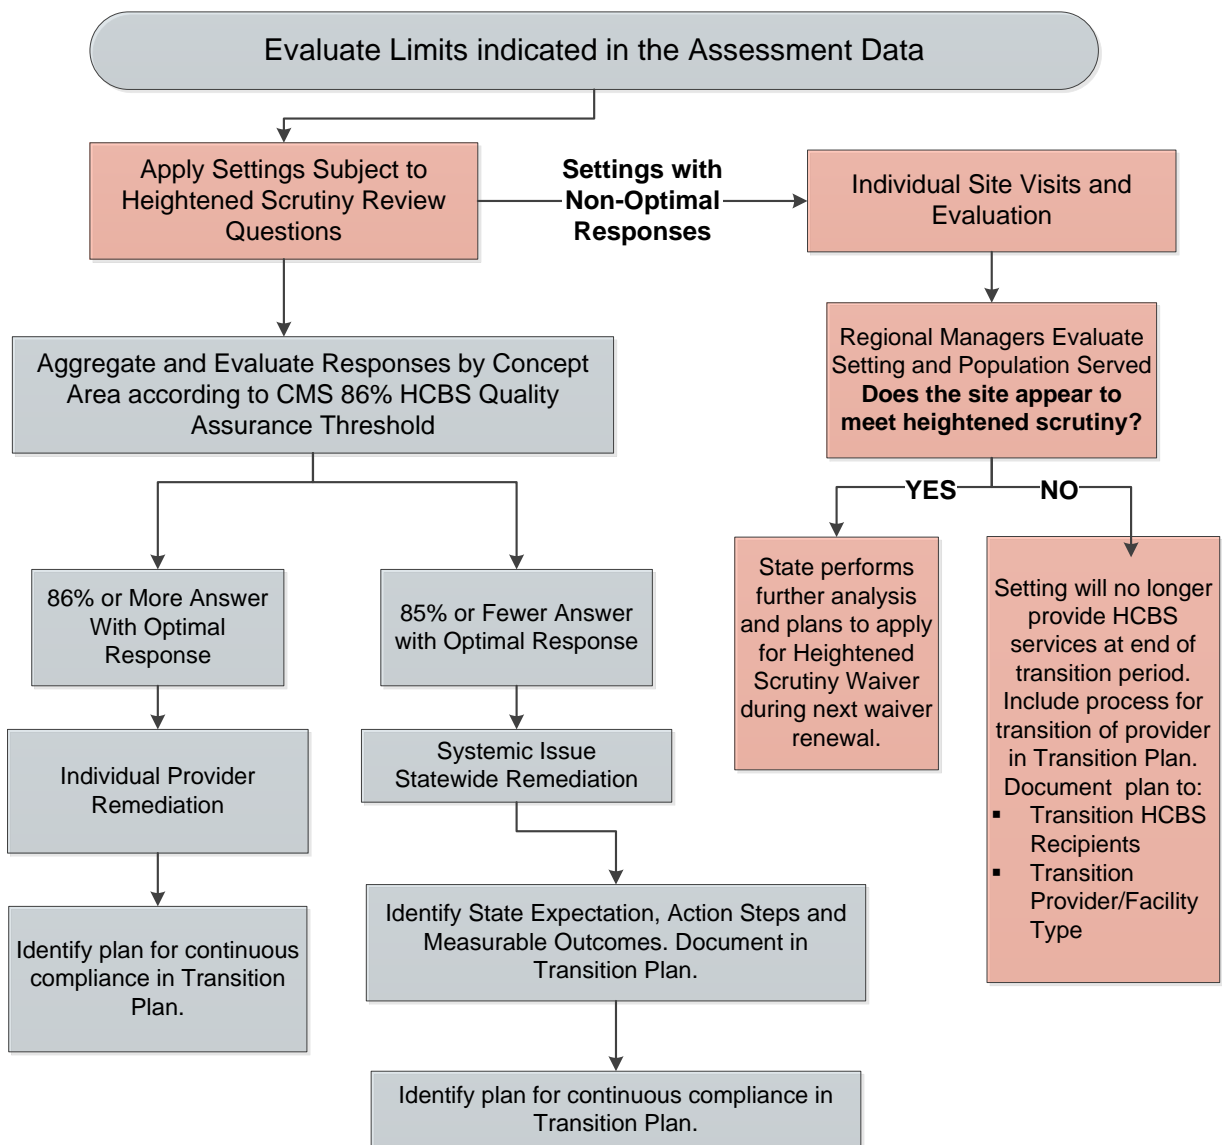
Evaluate Limits indicated in the Assessment Data

Apply Settings Subject to Heightened Scrutiny Review Questions

Settings with Non-Optimal Responses

Individual Site Visits and Evaluation

Regional Managers Evaluate Setting and Population Served
**Does the site appear to meet heightened scrutiny?**

YES

NO

State performs further analysis and plans to apply for Heightened Scrutiny Waiver during next waiver renewal.

Setting will no longer provide HCBS services at end of transition period. Include process for transition of provider in Transition Plan. Document plan to:
- Transition HCBS Recipients
- Transition Provider/Facility Type

Aggregate and Evaluate Responses by Concept Area according to CMS 86% HCBS Quality Assurance Threshold

86% or More Answer With Optimal Response

Individual Provider Remediation

Identify plan for continuous compliance in Transition Plan.

85% or Fewer Answer with Optimal Response

Systemic Issue Statewide Remediation

Identify State Expectation, Action Steps and Measurable Outcomes. Document in Transition Plan.

Identify plan for continuous compliance in Transition Plan.